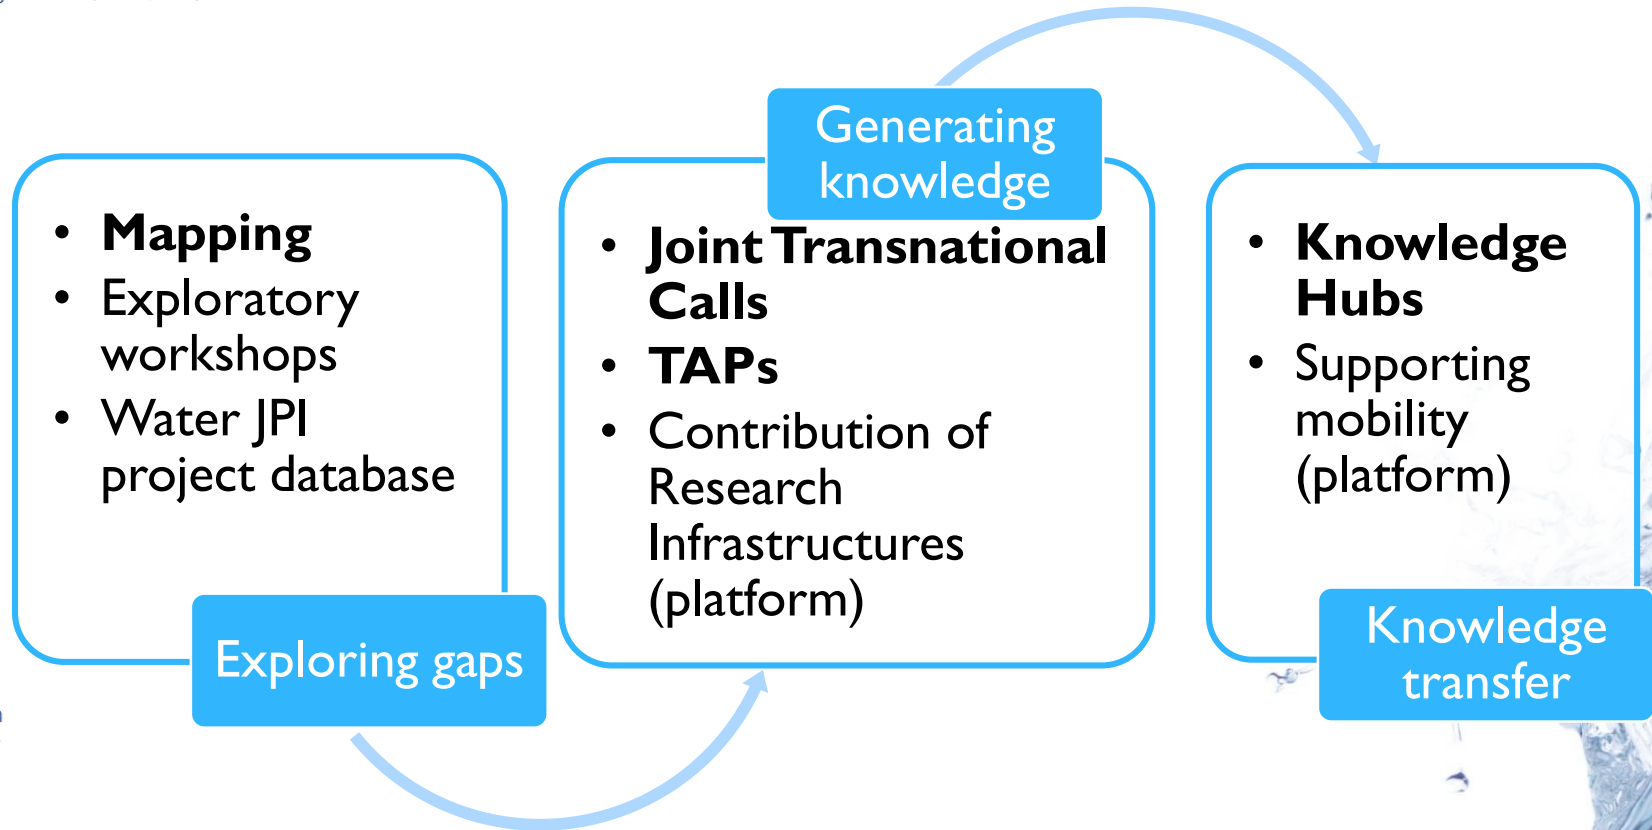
- **Mapping**
- Exploratory workshops
- Water JPI project database

Exploring gaps

Generating knowledge

- **Joint Transnational Calls**
- **TAPs**
- Contribution of Research Infrastructures (platform)

- **Knowledge Hubs**
- Supporting mobility (platform)

Knowledge transfer